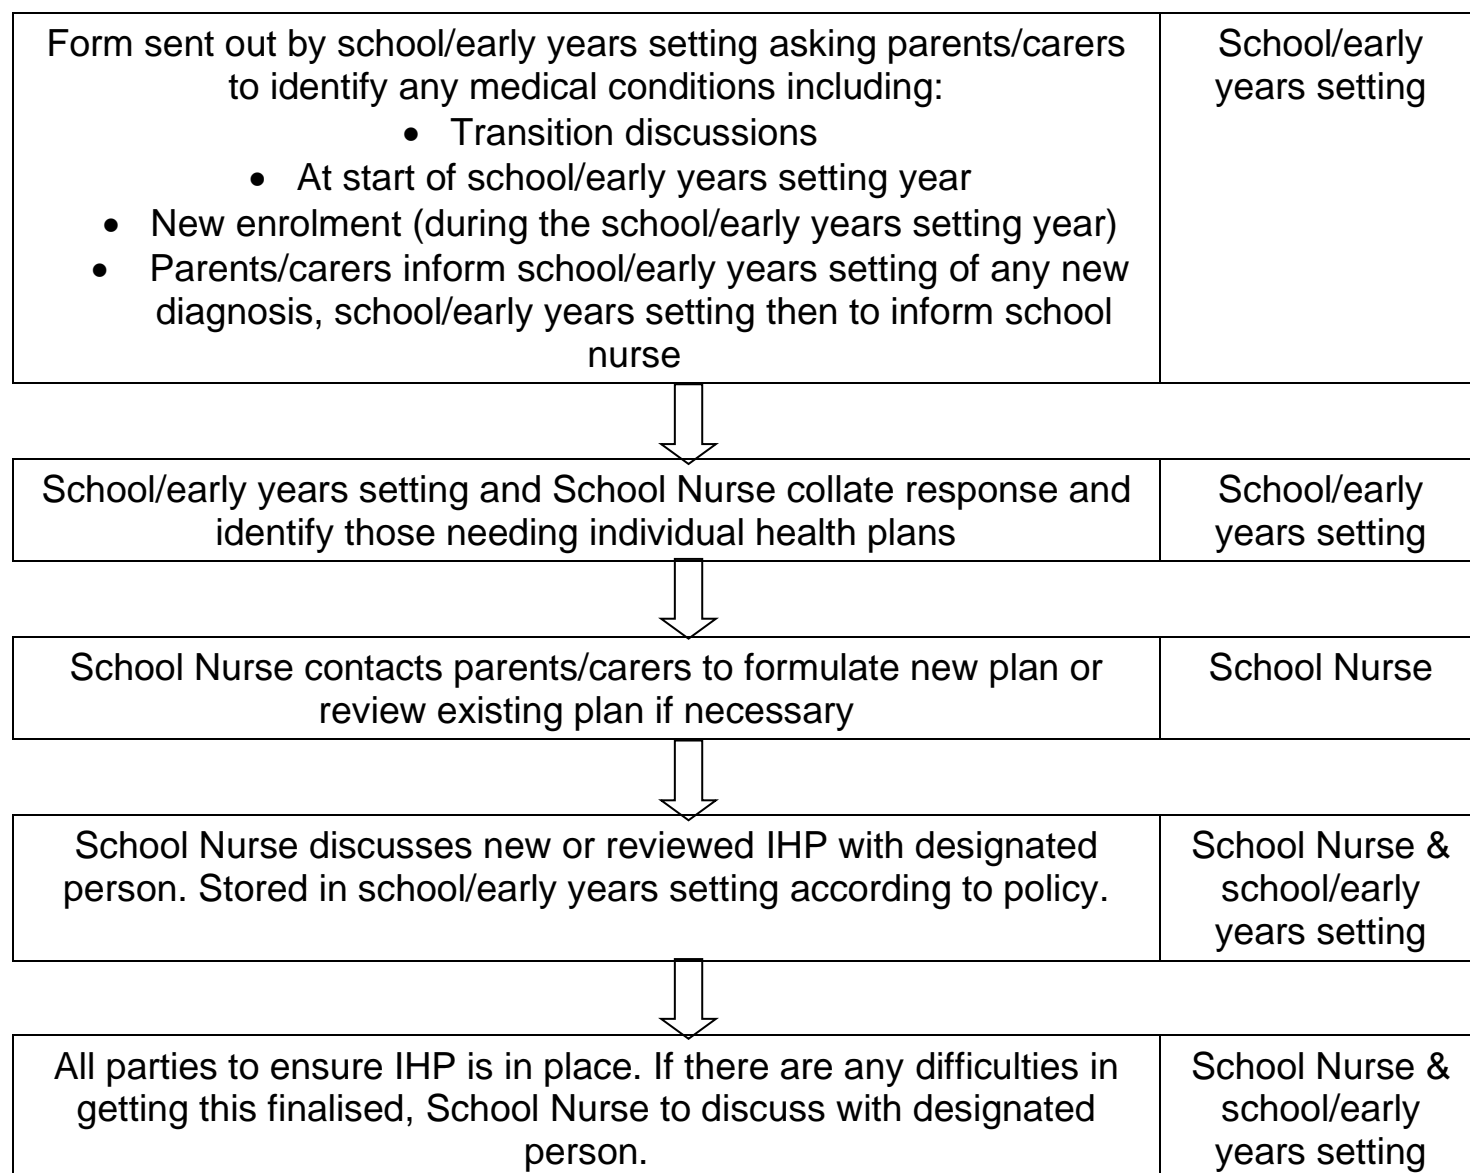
| Form sent out by school/early years setting asking parents/carers to identify any medical conditions including: • Transition discussions • At start of school/early years setting year • New enrolment (during the school/early years setting year) • Parents/carers inform school/early years setting of any new diagnosis, school/early years setting then to inform school nurse | School/early years setting |
|---|---|

| School/early years setting and School Nurse collate response and identify those needing individual health plans | School/early years setting |
|---|---|

| School Nurse contacts parents/carers to formulate new plan or review existing plan if necessary | School Nurse |
|---|---|

| School Nurse discusses new or reviewed IHP with designated person. Stored in school/early years setting according to policy. | School Nurse & school/early years setting |
|---|---|

| All parties to ensure IHP is in place. If there are any difficulties in getting this finalised, School Nurse to discuss with designated person. | School Nurse & school/early years setting |
|---|---|